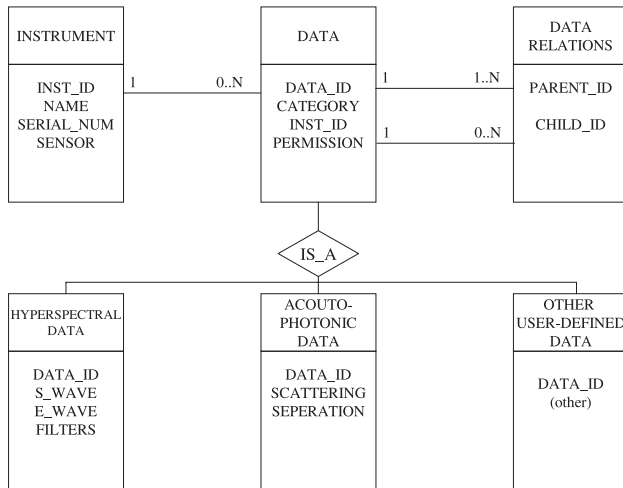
INSTRUMENT

INST_ID
NAME
SERIAL_NUM
SENSOR

1

0..N

DATA

DATA_ID
CATEGORY
INST_ID
PERMISSION

1

1..N

1

0..N

DATA RELATIONS

PARENT_ID

CHILD_ID

IS_A

HYPERSPECTRAL DATA

DATA_ID
S_WAVE
E_WAVE
FILTERS

ACOUTO-PHOTONIC DATA

DATA_ID
SCATTERING
SEPERATION

OTHER USER-DEFINED DATA

DATA_ID
(other)